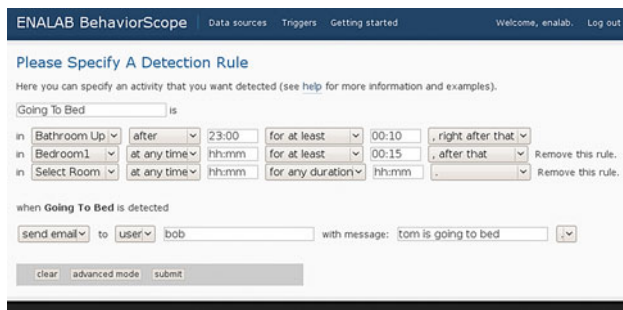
ENALAB BehaviorScope | Data sources | Triggers | Getting started | Welcome, enalab. | Log out

Please Specify A Detection Rule

Here you can specify an activity that you want detected (see help for more information and examples).

Going To Bed is

in Bathroom Up | after | 23:00 | for at least | 00:10 | , right after that
in Bedroom1 | at any time | hh:mm | for at least | 00:15 | , after that | Remove this rule.
in Select Room | at any time | hh:mm | for any duration | hh:mm | . | Remove this rule.

when Going To Bed is detected

send email to user bob with message: tom is going to bed .

clear | advanced mode | submit